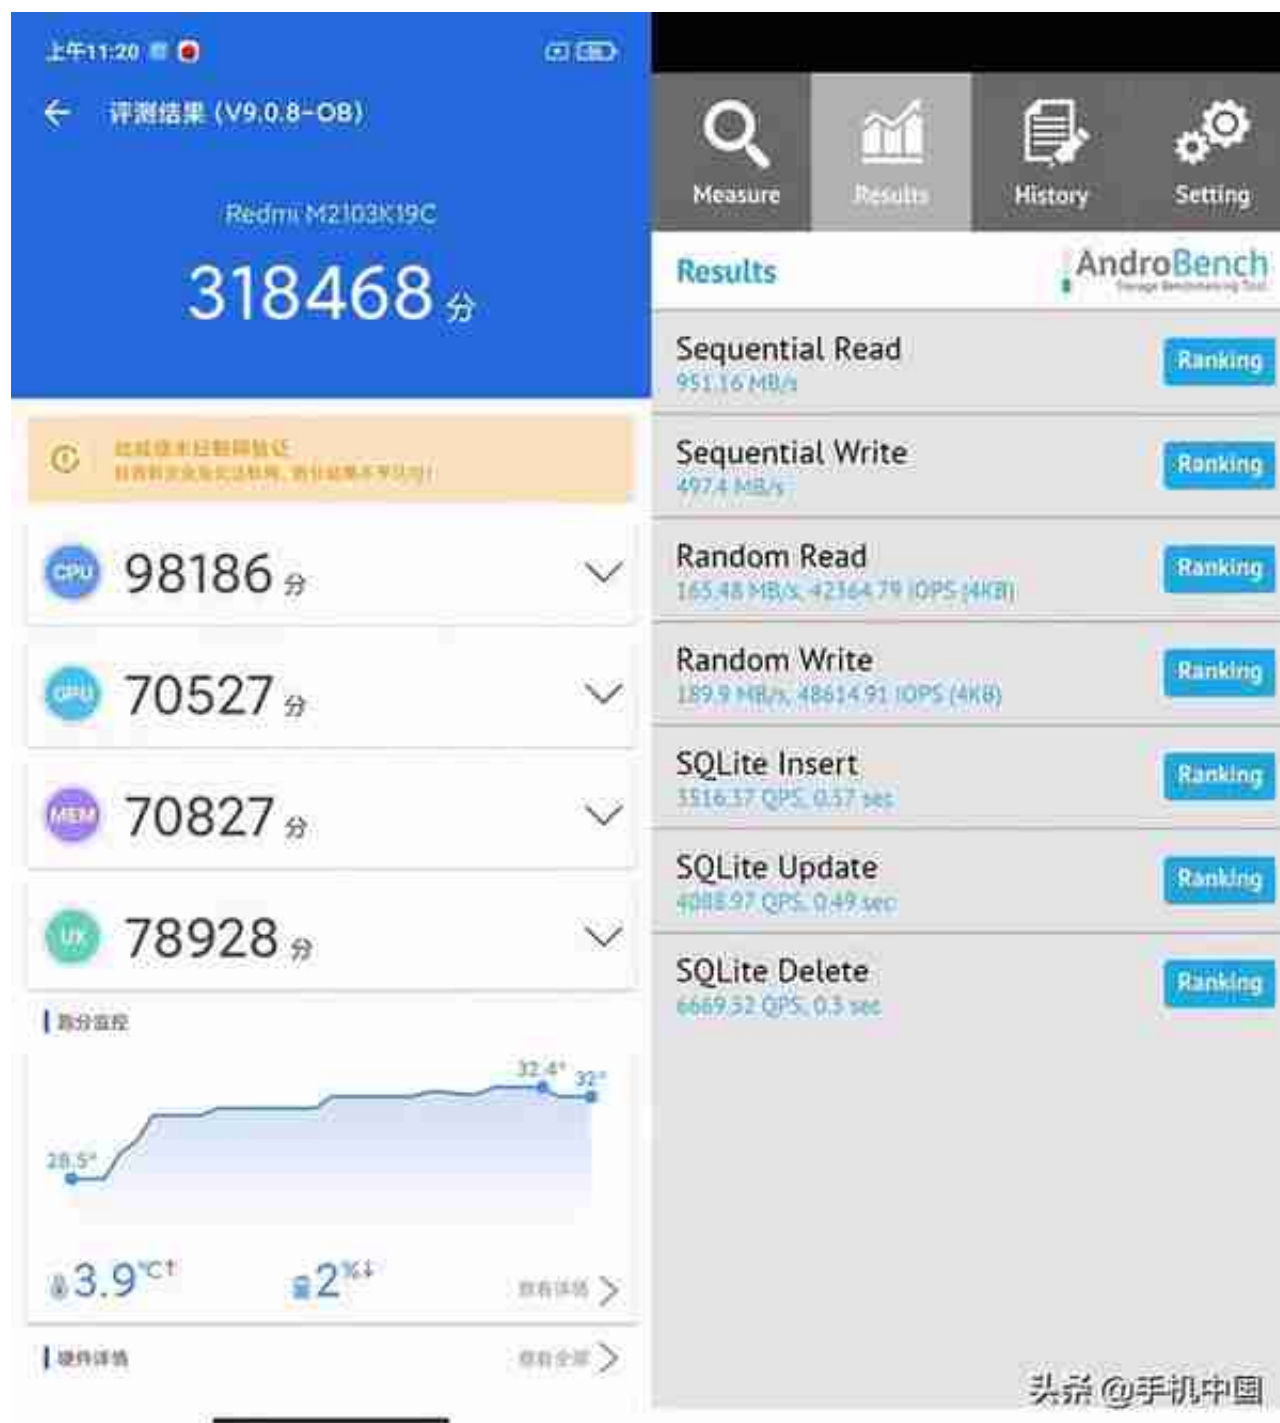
上午11:20

← 评测结果 (V9.0.8-OB)

Redmi M2103K19C

318468 分

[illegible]
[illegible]

CPU 98186 分

GPU 70527 分

MEM 70827 分

UX 78928 分

跑分监控

32.4° 32°

28.5°

3.9℃↑

2%↓

查看详情

硬件详情

查看全部

Measure

Results

History

Setting

Results

AndroBench

Storage Benchmarking Tool

Sequential Read
951.16 MB/s
Ranking

Sequential Write
497.4 MB/s
Ranking

Random Read
165.48 MB/s, 42364.79 IOPS (4KB)
Ranking

Random Write
189.9 MB/s, 48614.91 IOPS (4KB)
Ranking

SQLite Insert
3516.37 QPS, 0.57 sec
Ranking

SQLite Update
4088.97 QPS, 0.49 sec
Ranking

SQLite Delete
6669.32 QPS, 0.3 sec
Ranking

头条 @手机中国